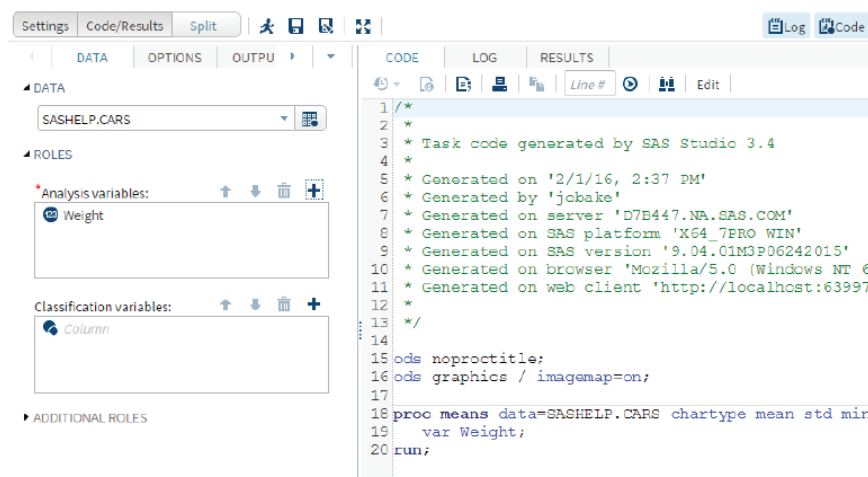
Settings | Code/Results | Split

Log | Code

DATA | OPTIONS | OUTPU

DATA

SASHELP.CARS

ROLES

*Analysis variables:

Weight

Classification variables:

Column

ADDITIONAL ROLES

CODE | LOG | RESULTS

Line # | Edit

1 /*
2 *
3 * Task code generated by SAS Studio 3.4
4 *
5 * Generated on '2/1/16, 2:37 PM'
6 * Generated by 'jobake'
7 * Generated on server 'D7B447.NA.SAS.COM'
8 * Generated on SAS platform 'X64_7PRO WIN'
9 * Generated on SAS version '9.04.01M3P06242015'
10 * Generated on browser 'Mozilla/5.0 (Windows NT 6
11 * Generated on web client 'http://localhost:63997
12 *
13 */
14
15 ods noproctitle;
16 ods graphics / imagemap=on;
17
18 proc means data=SASHELP.CARS chartype mean std mir
19 var Weight;
20 run;